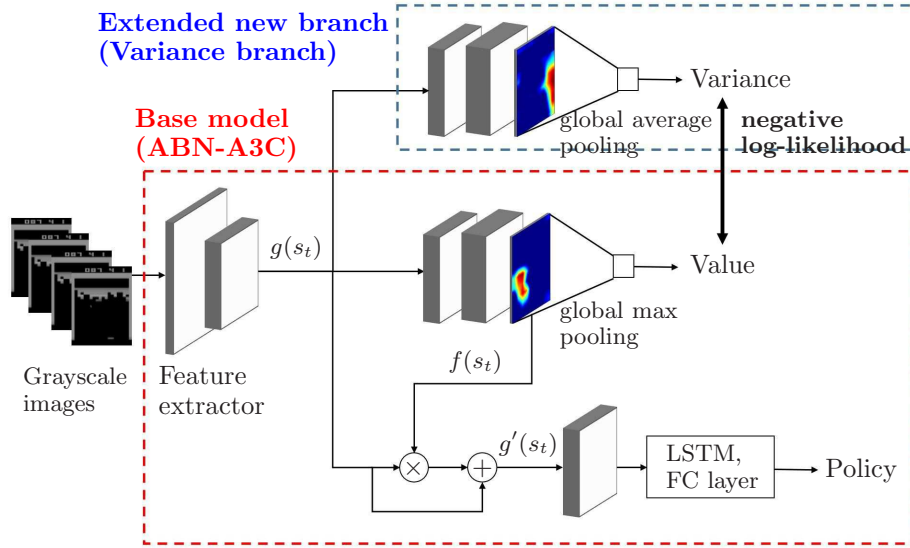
Extended new branch
(Variance branch)

Variance

global average pooling

negative log-likelihood

Base model
(ABN-A3C)

$g(s_t)$

Value

global max pooling

Grayscale images

Feature extractor

$f(s_t)$

$\times$

$+$

$g'(s_t)$

LSTM, FC layer

Policy